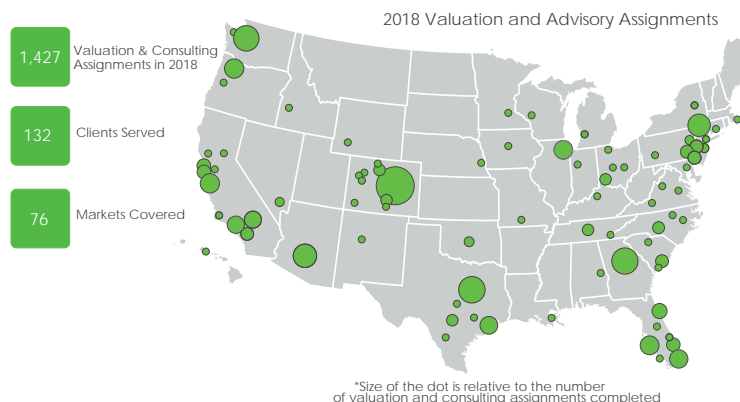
2018 Valuation and Advisory Assignments

1,427 Valuation & Consulting Assignments in 2018

132 Clients Served

76 Markets Covered

*Size of the dot is relative to the number of valuation and consulting assignments completed